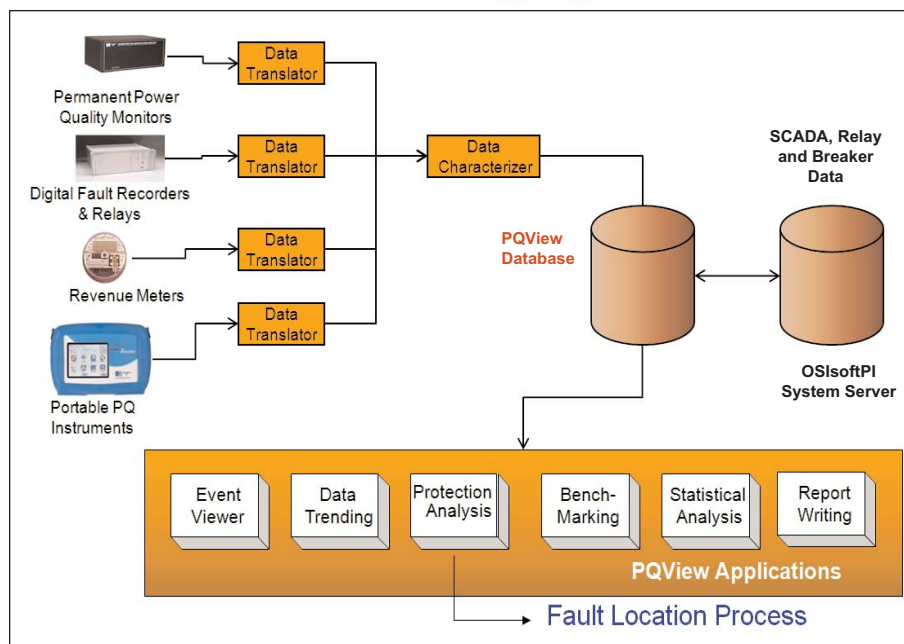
Permanent Power Quality Monitors

Data Translator

Digital Fault Recorders & Relays

Data Translator

Revenue Meters

Data Translator

Portable PQ Instruments

Data Translator

Data Characterizer

SCADA, Relay and Breaker Data

PQView Database

OSIsoftPI System Server

Event Viewer

Data Trending

Protection Analysis

Bench-Marking

Statistical Analysis

Report Writing

PQView Applications

Fault Location Process